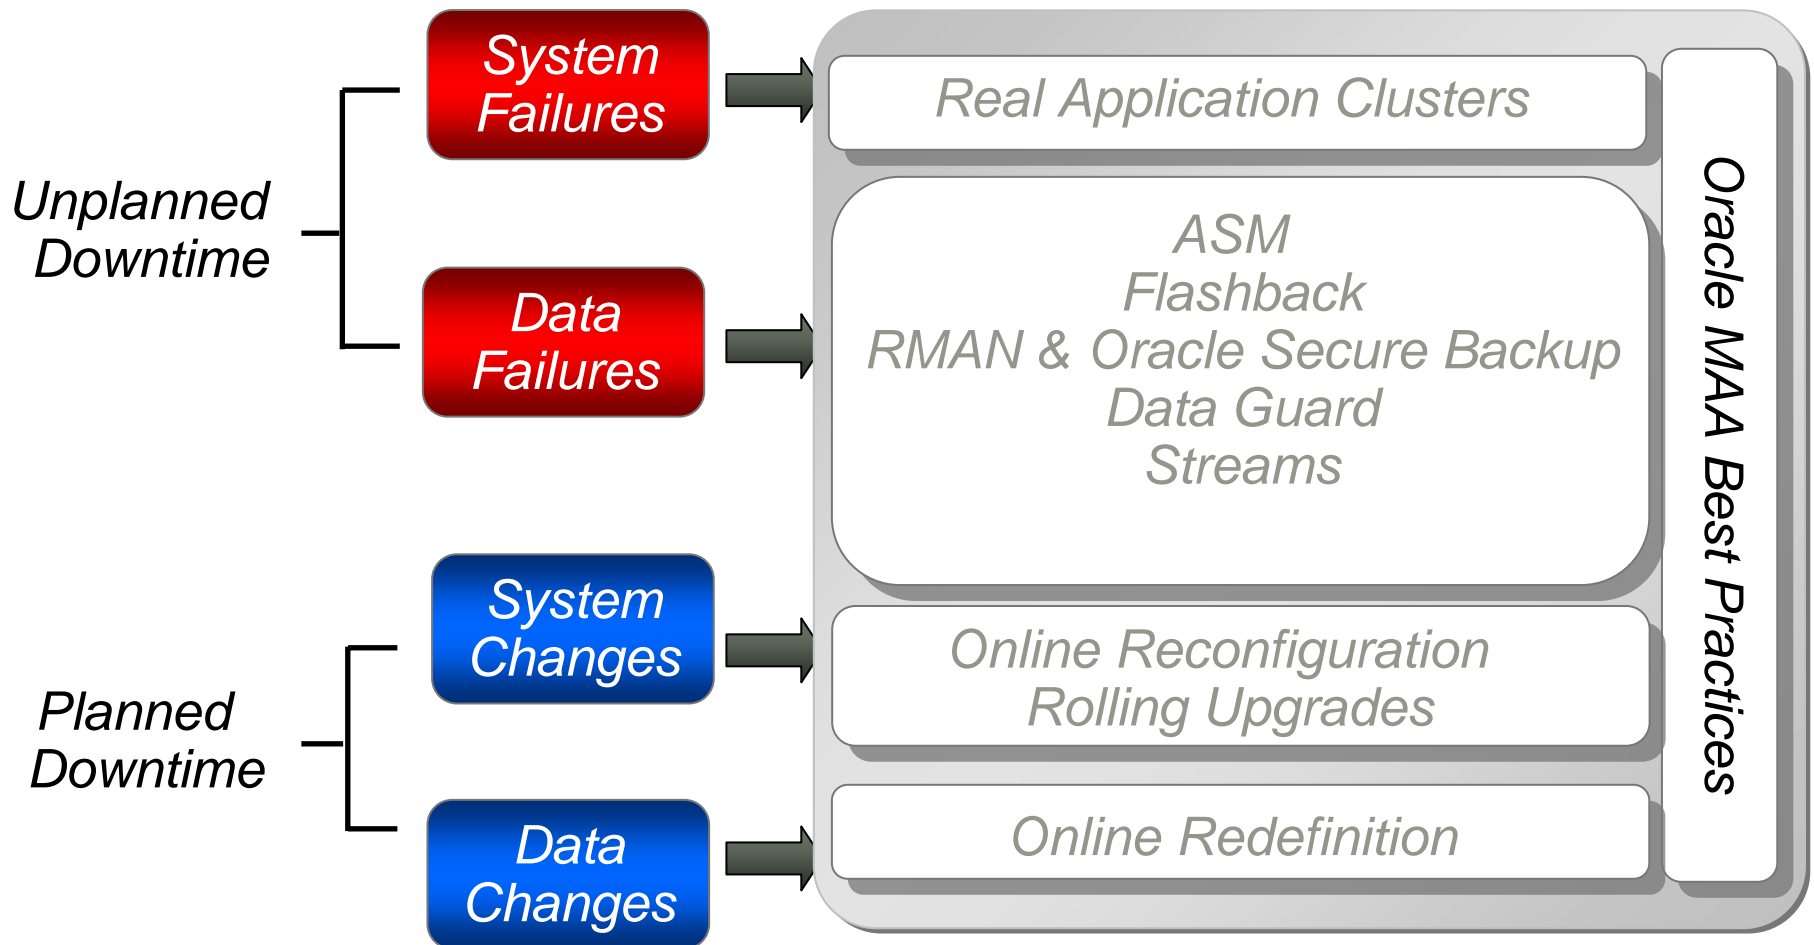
Unplanned Downtime

System Failures

Data Failures

Planned Downtime

System Changes

Data Changes

Real Application Clusters

ASM
Flashback
RMAN & Oracle Secure Backup
Data Guard
Streams

Online Reconfiguration
Rolling Upgrades

Online Redefinition

Oracle MAA Best Practices